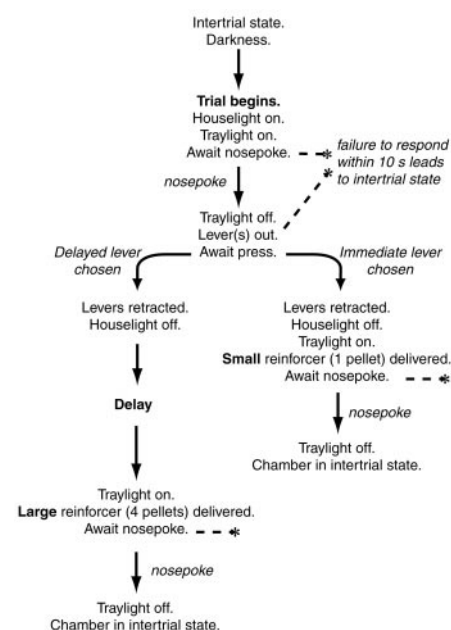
Intertrial state.
Darkness.

Trial begins.
Houselight on.
Traylight on.
Await nosepoke.

failure to respond within 10 s leads to intertrial state

nosepoke

Traylight off.
Lever(s) out.
Await press.

Delayed lever chosen

Immediate lever chosen

Levers retracted.
Houselight off.

Levers retracted.
Houselight off.
Traylight on.
Small reinforcer (1 pellet) delivered.
Await nosepoke.

Delay

nosepoke

Traylight off.
Chamber in intertrial state.

Traylight on.
Large reinforcer (4 pellets) delivered.
Await nosepoke.

nosepoke

Traylight off.
Chamber in intertrial state.